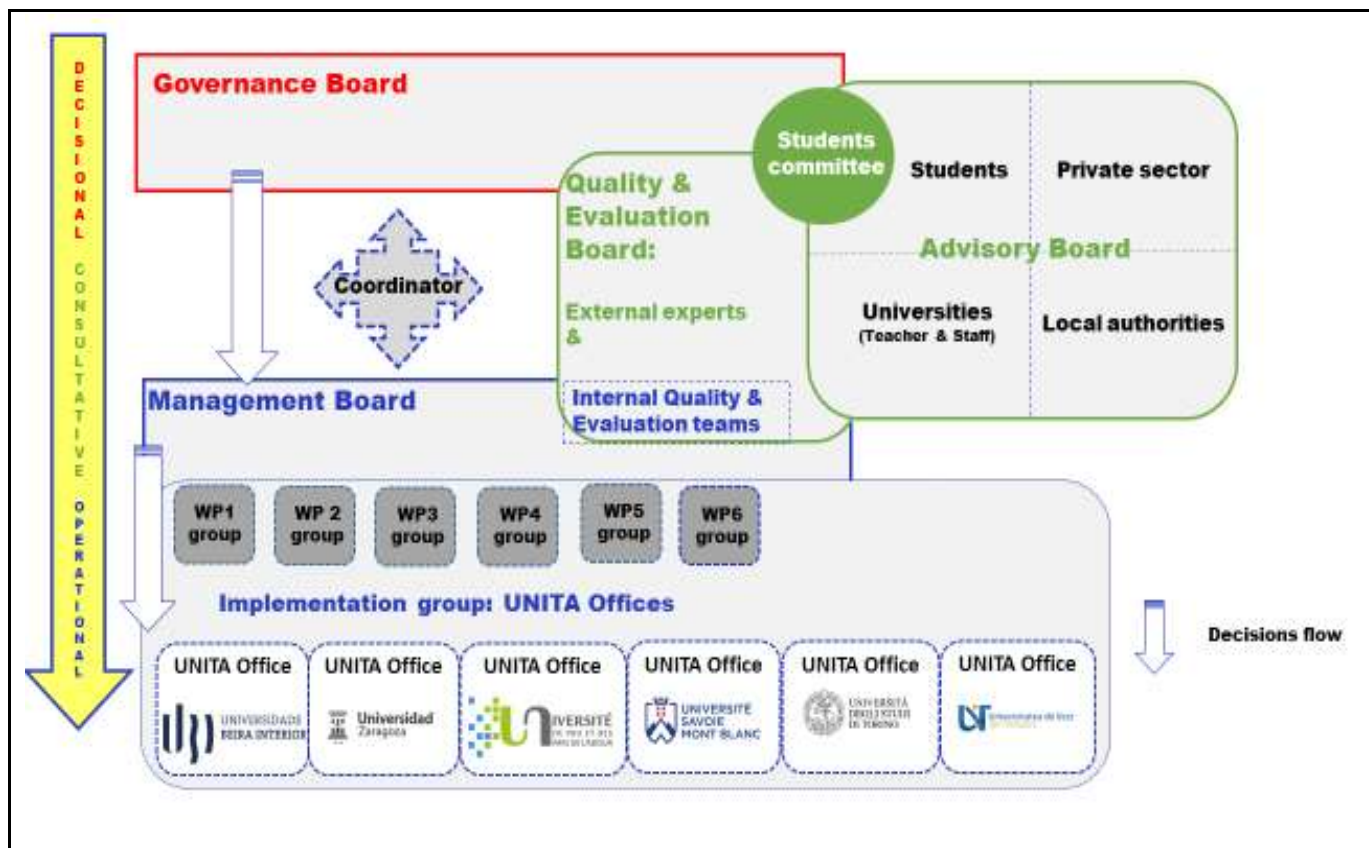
DECISIONAL CONSULTATIVE OPERATIONAL

Governance Board

Coordinator

Quality & Evaluation Board:

External experts &

Internal Quality & Evaluation teams

Students committee

Students

Private sector

Advisory Board

Universities
(Teacher & Staff)

Local authorities

Management Board

WP1 group
WP 2 group
WP3 group
WP4 group
WP5 group
WP6 group

Implementation group: UNITA Offices

Decisions flow

UNITA Office
UNIVERSIDADE BEIRA INTERIOR

UNITA Office
Universidad Zaragoza

UNITA Office
UNIVERSITÉ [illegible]

UNITA Office
UNIVERSITÉ SAVOIE MONT BLANC

UNITA Office
UNIVERSITÀ DEGLI STUDI DI TORINO

UNITA Office
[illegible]